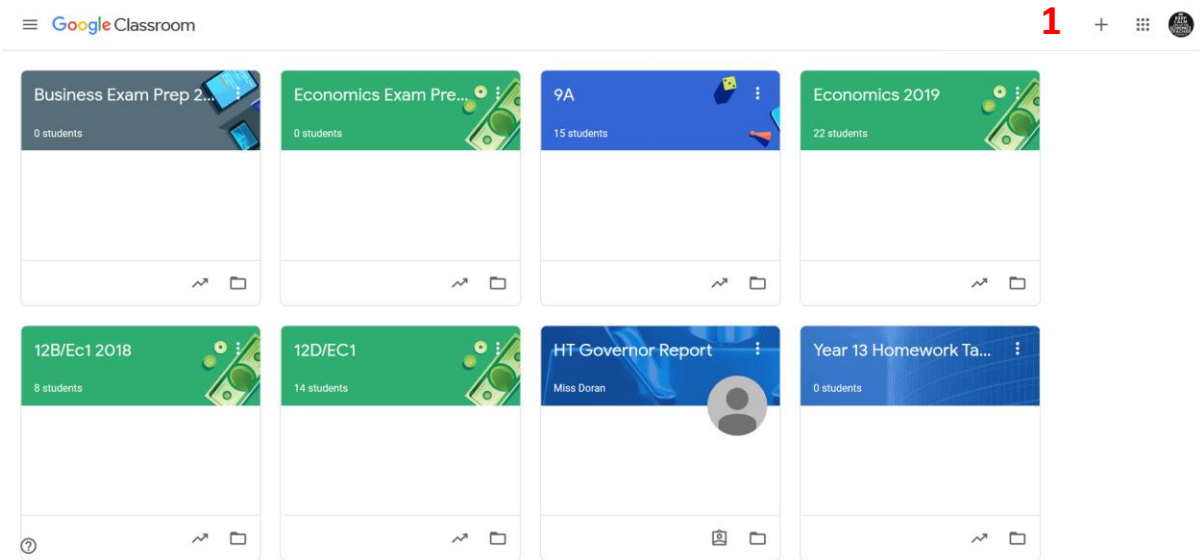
Google Classroom

1

+

Business Exam Prep 2...
0 students

Economics Exam Pre...
0 students

9A
15 students

Economics 2019
22 students

12B/Ec1 2018
8 students

12D/EC1
14 students

HT Governor Report
Miss Doran

Year 13 Homework Ta...
0 students

?